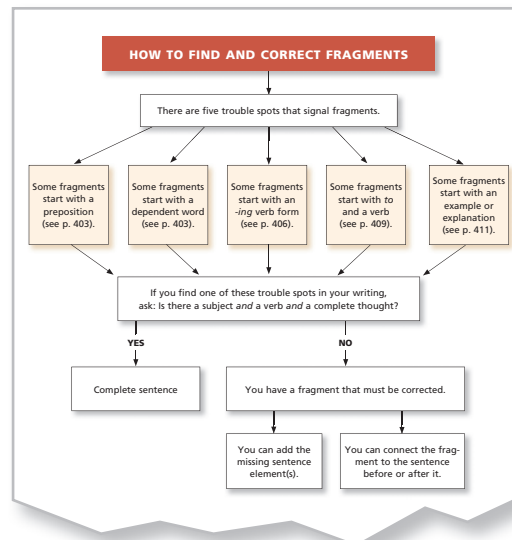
HOW TO FIND AND CORRECT FRAGMENTS

There are five trouble spots that signal fragments.

Some fragments start with a preposition (see p. 403).

Some fragments start with a dependent word (see p. 403).

Some fragments start with an -ing verb form (see p. 406).

Some fragments start with to and a verb (see p. 409).

Some fragments start with an example or explanation (see p. 411).

If you find one of these trouble spots in your writing, ask: Is there a subject and a verb and a complete thought?

YES

NO

Complete sentence

You have a fragment that must be corrected.

You can add the missing sentence element(s).

You can connect the fragment to the sentence before or after it.